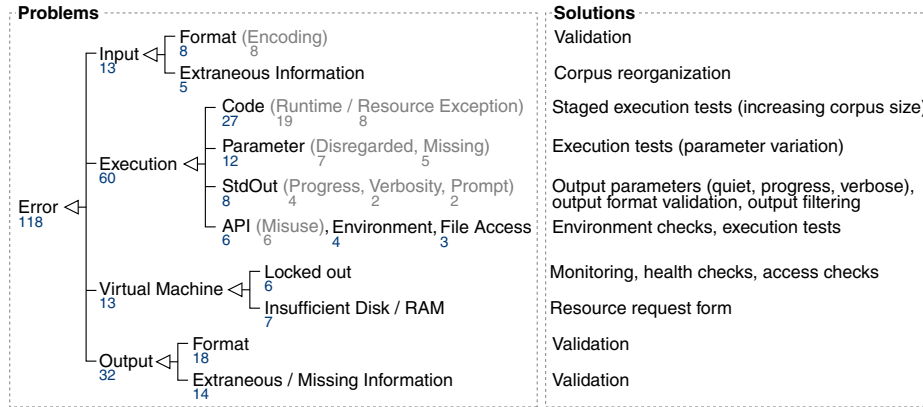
**Problems**

Error 118
Input 13
Format 8 (Encoding) 8
Extraneous Information 5
Execution 60
Code 27 (Runtime 19 / Resource Exception 8)
Parameter 12 (Disregarded 7, Missing 5)
StdOut 8 (Progress, Verbosity, Prompt) 4 2 2
API 6 (Misuse) 6, Environment 4, File Access 3
Virtual Machine 13
Locked out 6
Insufficient Disk / RAM 7
Output 32
Format 18
Extraneous / Missing Information 14

**Solutions**

Validation
Corpus reorganization
Staged execution tests (increasing corpus size)
Execution tests (parameter variation)
Output parameters (quiet, progress, verbose), output format validation, output filtering
Environment checks, execution tests
Monitoring, health checks, access checks
Resource request form
Validation
Validation